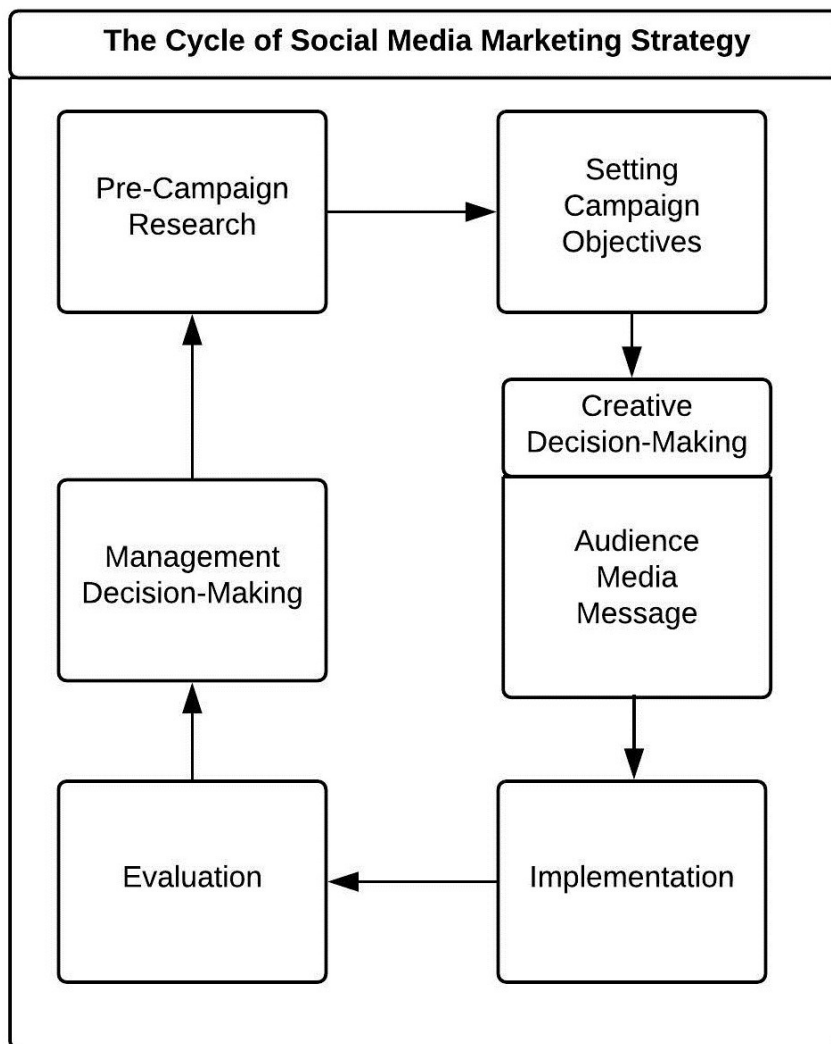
The Cycle of Social Media Marketing Strategy

Pre-Campaign Research

Setting Campaign Objectives

Creative Decision-Making

Audience
Media
Message

Implementation

Evaluation

Management Decision-Making